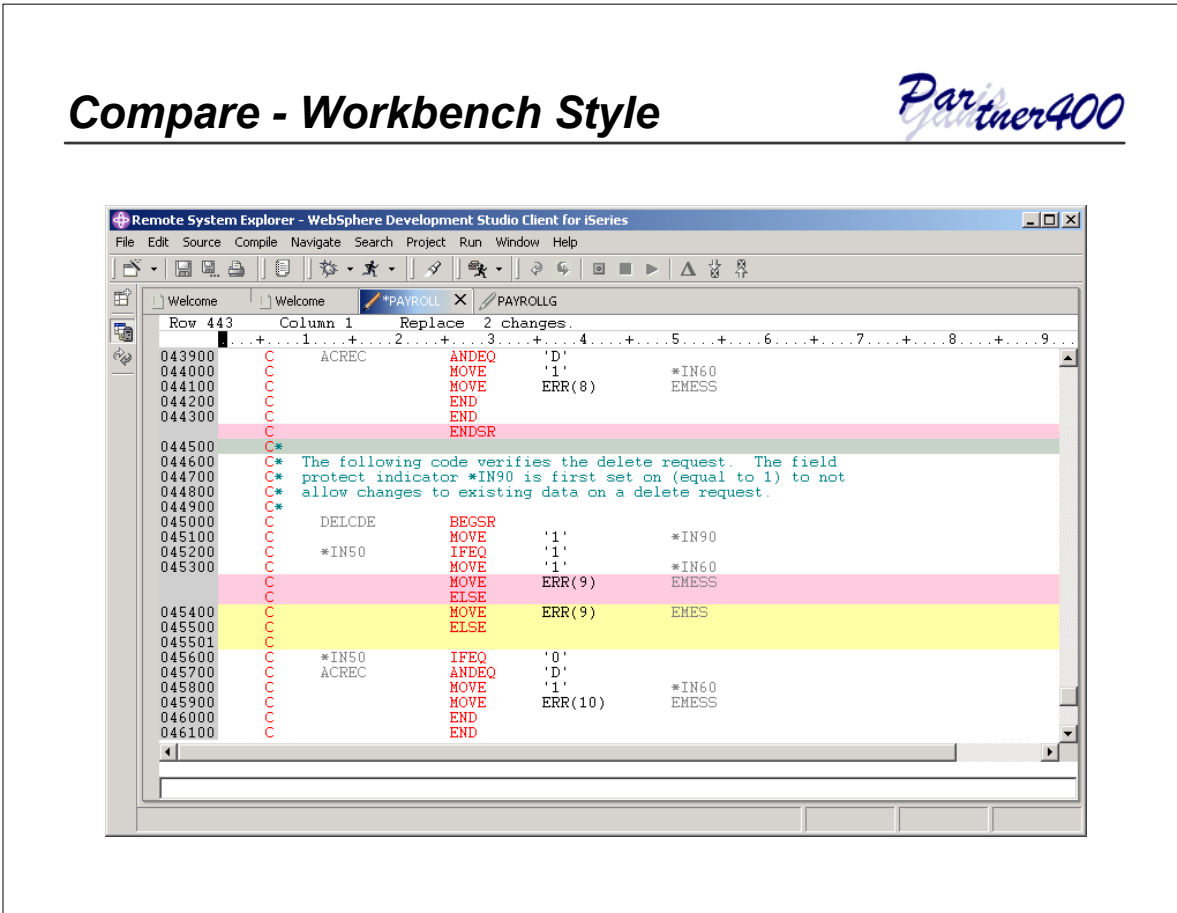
Compare - Workbench Style

Partner400

Remote System Explorer - WebSphere Development Studio Client for iSeries

File Edit Source Compile Navigate Search Project Run Window Help

Welcome Welcome *PAYROLL PAYROLLG

Row 443 Column 1 Replace 2 changes.

. . . . +. . . . 1. . . . +. . . . 2. . . . +. . . . 3. . . . +. . . . 4. . . . +. . . . 5. . . . +. . . . 6. . . . +. . . . 7. . . . +. . . . 8. . . . +. . . . 9. . .

043900 C ACREC ANDEQ 'D'
044000 C MOVE '1' *IN60
044100 C MOVE ERR(8) EMESS
044200 C END
044300 C END
C ENDSR
044500 C*
044600 C* The following code verifies the delete request. The field
044700 C* protect indicator *IN90 is first set on (equal to 1) to not
044800 C* allow changes to existing data on a delete request.
044900 C*
045000 C DELCDE BEGSR
045100 C MOVE '1' *IN90
045200 C *IN50 IFEQ '1'
045300 C MOVE '1' *IN60
C MOVE ERR(9) EMESS
C ELSE
045400 C MOVE ERR(9) EMES
045500 C ELSE
045501 C
045600 C *IN50 IFEQ '0'
045700 C ACREC ANDEQ 'D'
045800 C MOVE '1' *IN60
045900 C MOVE ERR(10) EMESS
046000 C END
046100 C END